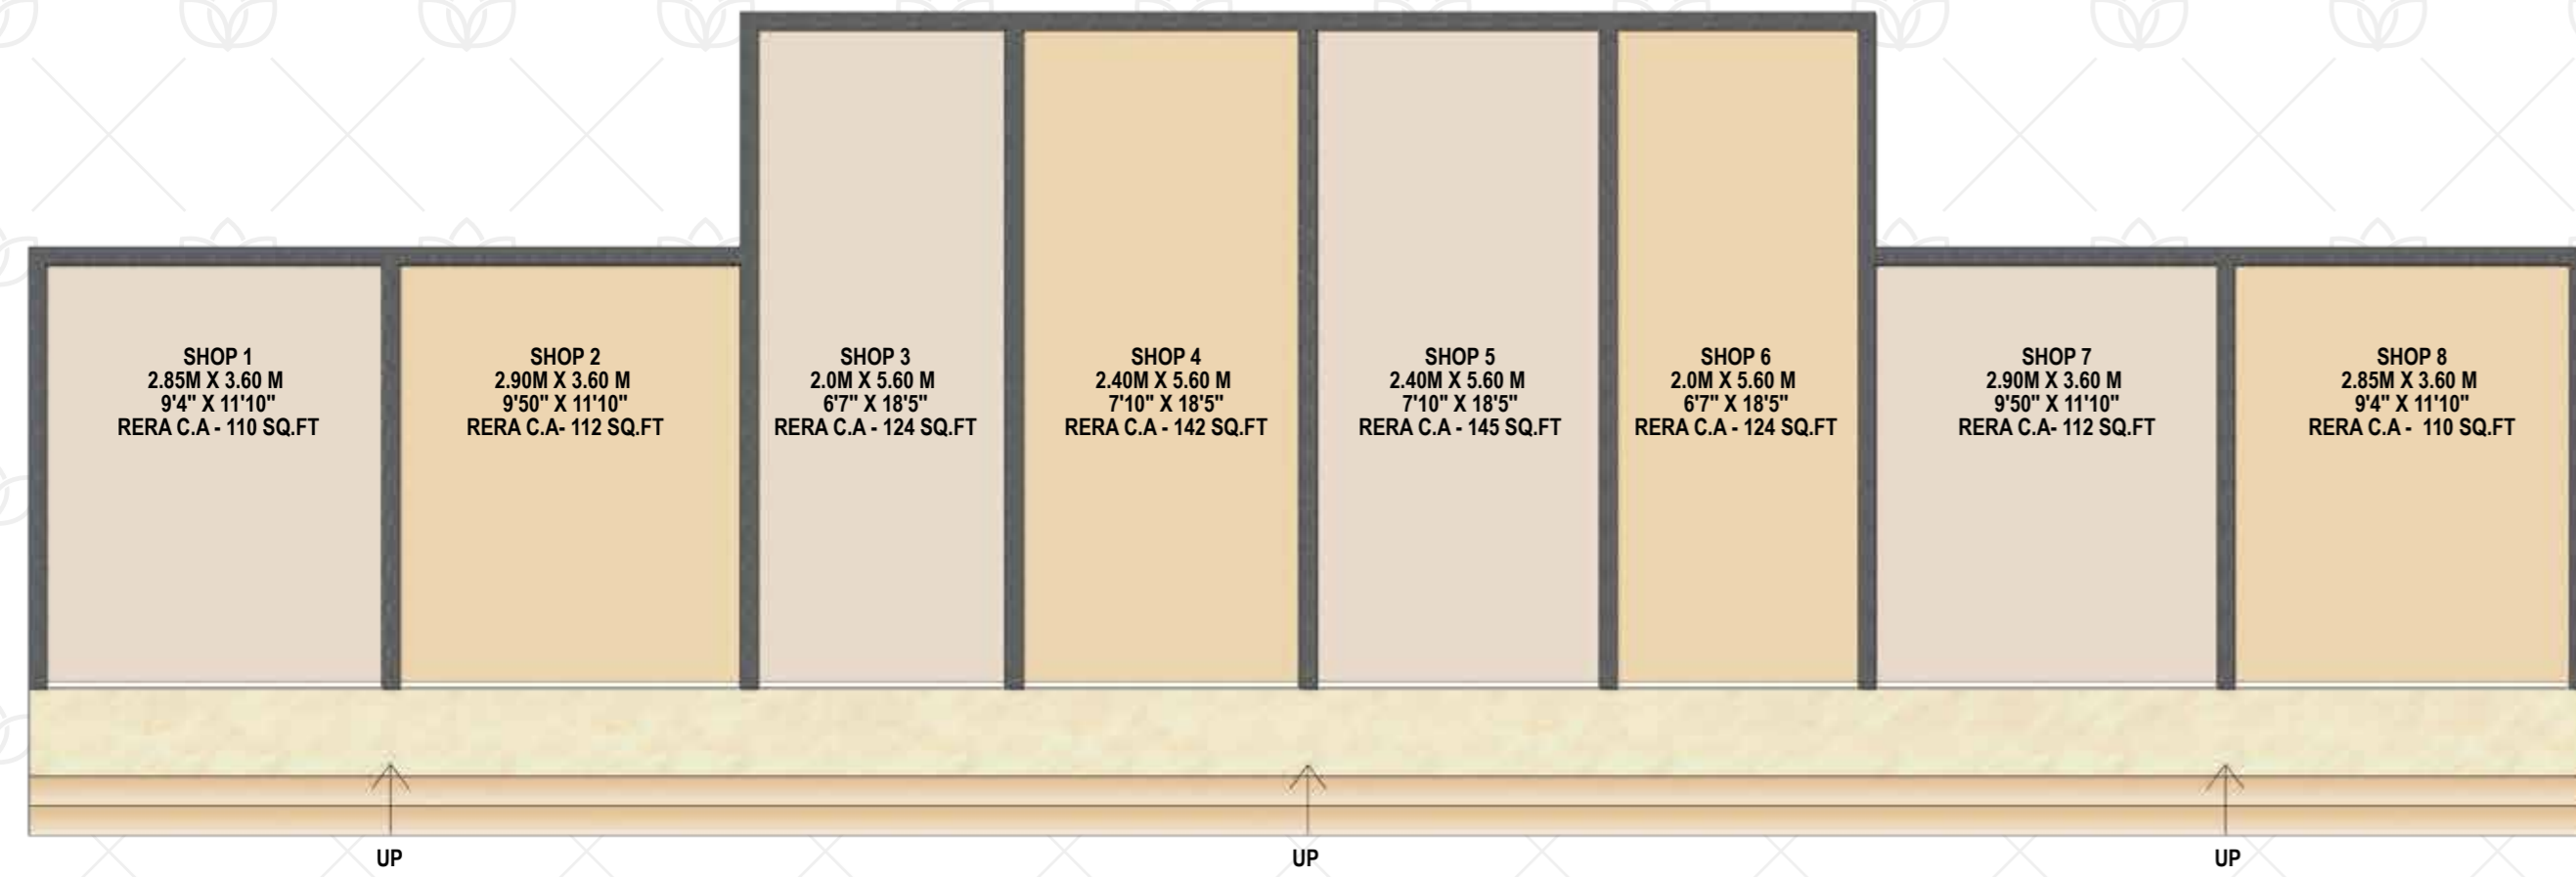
SHOP 1
2.85M X 3.60 M
9'4" X 11'10"
RERA C.A - 110 SQ.FT

SHOP 2
2.90M X 3.60 M
9'50" X 11'10"
RERA C.A- 112 SQ.FT

SHOP 3
2.0M X 5.60 M
6'7" X 18'5"
RERA C.A - 124 SQ.FT

SHOP 4
2.40M X 5.60 M
7'10" X 18'5"
RERA C.A - 142 SQ.FT

SHOP 5
2.40M X 5.60 M
7'10" X 18'5"
RERA C.A - 145 SQ.FT

SHOP 6
2.0M X 5.60 M
6'7" X 18'5"
RERA C.A - 124 SQ.FT

SHOP 7
2.90M X 3.60 M
9'50" X 11'10"
RERA C.A- 112 SQ.FT

SHOP 8
2.85M X 3.60 M
9'4" X 11'10"
RERA C.A - 110 SQ.FT

UP

UP

UP